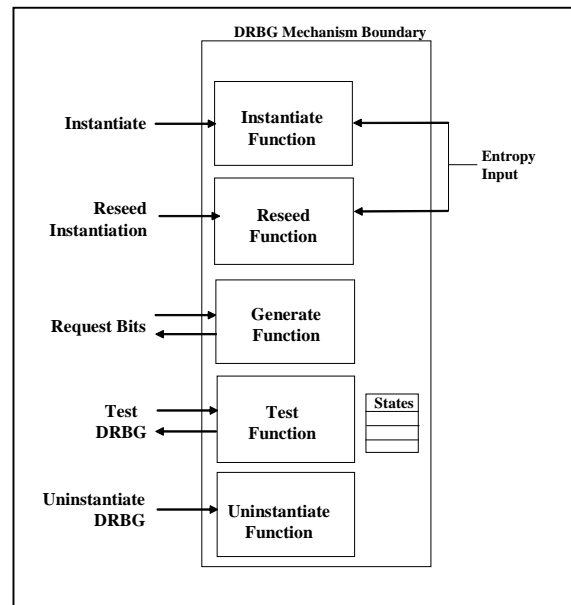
DRBG Mechanism Boundary

Instantiate

Instantiate Function

Entropy Input

Reseed Instantiation

Reseed Function

Request Bits

Generate Function

Test DRBG

Test Function

States

Uninstantiate DRBG

Uninstantiate Function